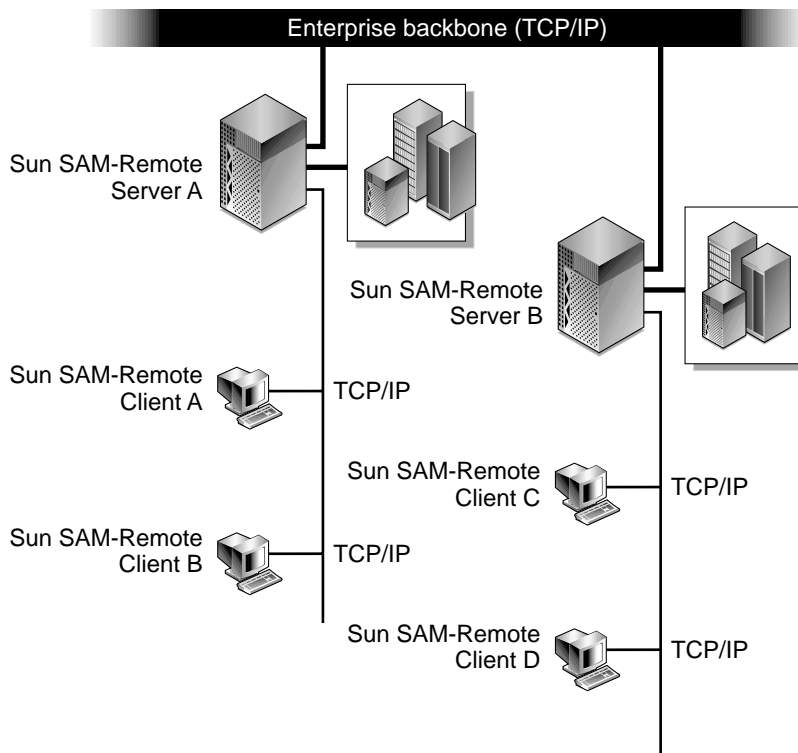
Enterprise backbone (TCP/IP)

Sun SAM-Remote Server A

Sun SAM-Remote Server B

Sun SAM-Remote Client A

TCP/IP

Sun SAM-Remote Client C

TCP/IP

Sun SAM-Remote Client B

TCP/IP

Sun SAM-Remote Client D

TCP/IP